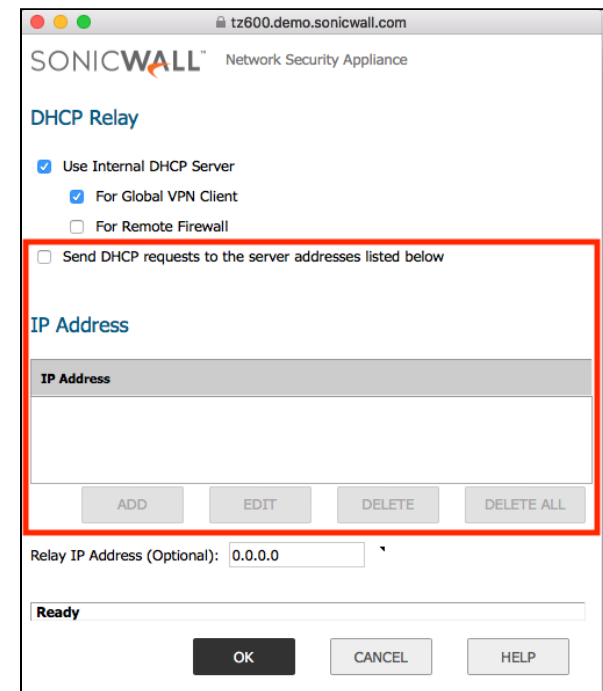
tz600.demo.sonicwall.com

SONICWALL Network Security Appliance

DHCP Relay

Use Internal DHCP Server

For Global VPN Client

For Remote Firewall

Send DHCP requests to the server addresses listed below

IP Address

| IP Address |
|---|
| |

ADD EDIT DELETE DELETE ALL

Relay IP Address (Optional): 0.0.0.0

Ready

OK CANCEL HELP